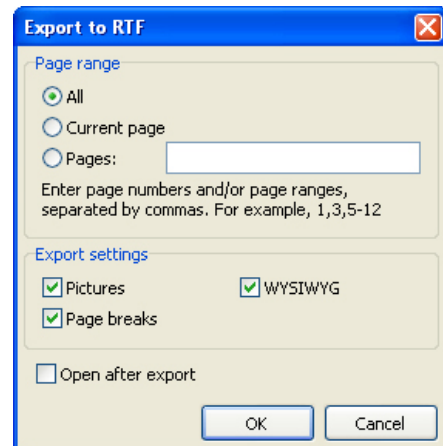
Export to RTF

Page range

All

Current page

Pages:

Enter page numbers and/or page ranges, separated by commas. For example, 1,3,5-12

Export settings

Pictures

WYSIWYG

Page breaks

Open after export

OK

Cancel